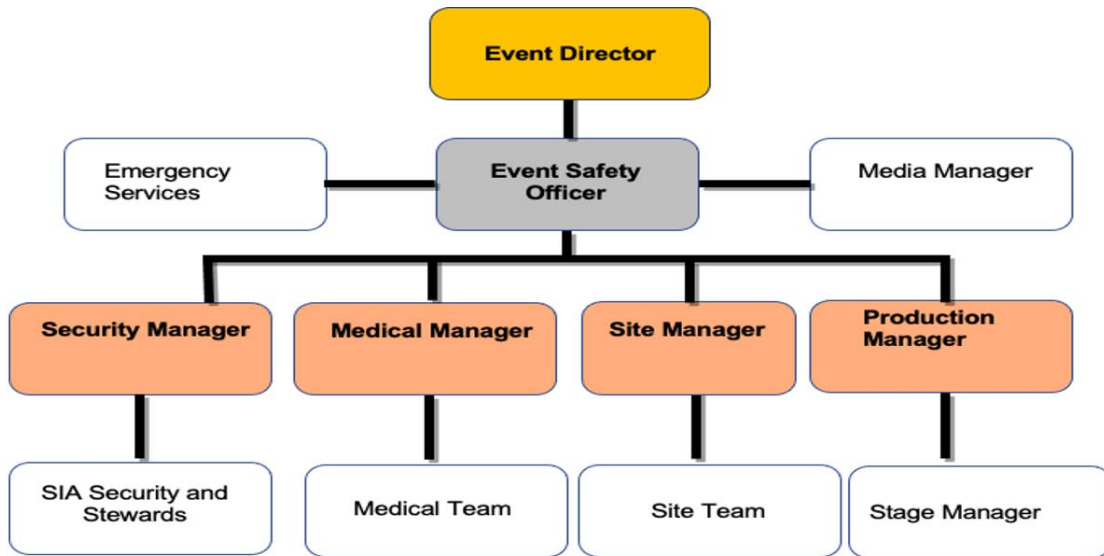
Event Director

Emergency Services

Event Safety Officer

Media Manager

Security Manager

Medical Manager

Site Manager

Production Manager

SIA Security and Stewards

Medical Team

Site Team

Stage Manager